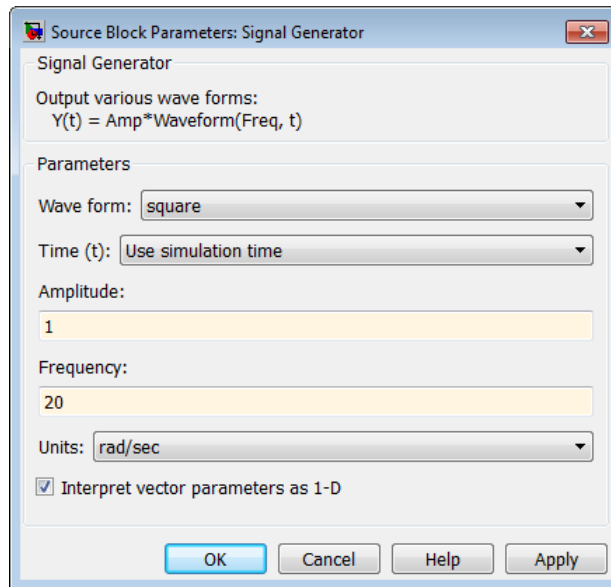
Source Block Parameters: Signal Generator

Signal Generator

Output various wave forms:
Y(t) = Amp*Waveform(Freq, t)

Parameters

Wave form: square

Time (t): Use simulation time

Amplitude:

1

Frequency:

20

Units: rad/sec

Interpret vector parameters as 1-D

OK Cancel Help Apply